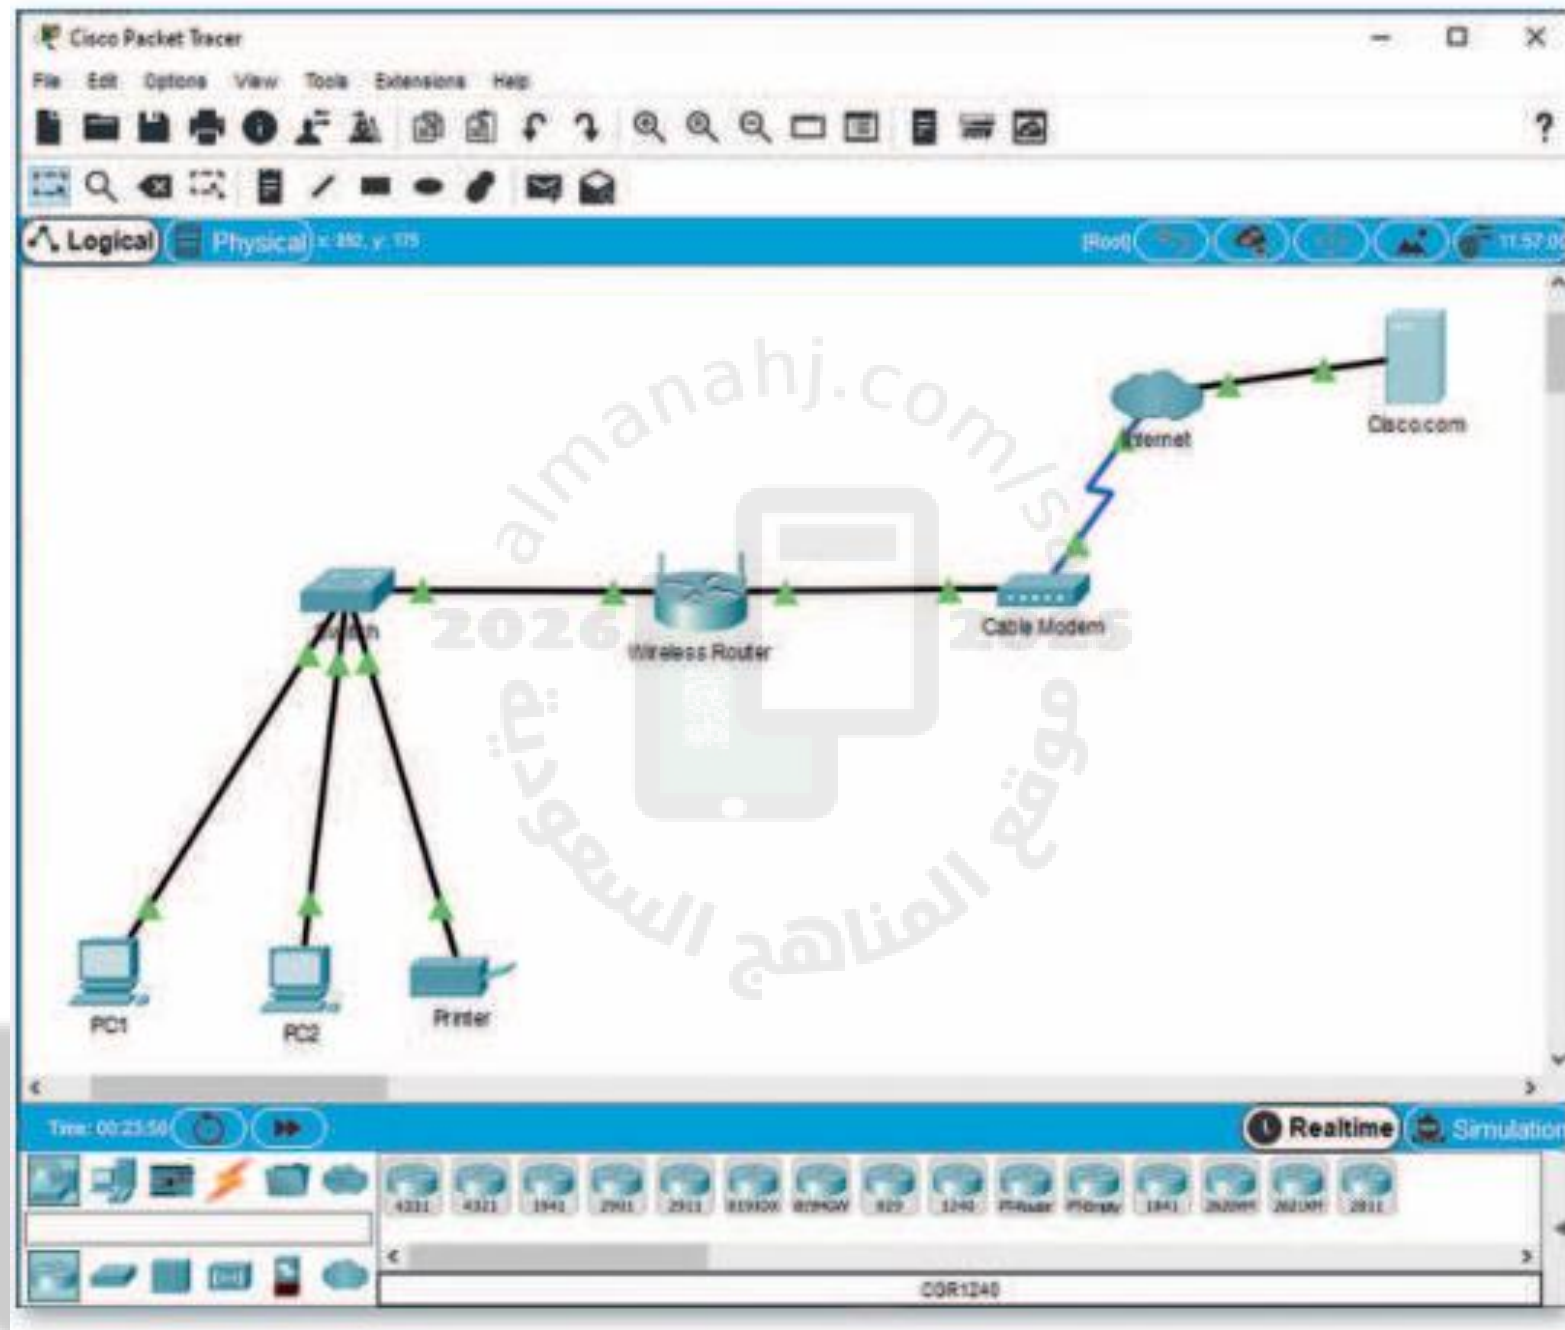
Cisco Packet Tracer

File Edit Options View Tools Extensions Help

?

Logical Physical x: 892, y: 175

[Root]

11:57:00

almanahj.com/sa

2026 2025

موقع المناهج السعودية

Internet

Cisco.com

Switch

Wireless Router

Cable Modem

PC1

PC2

Printer

Time: 00:23:56

Realtime

Simulation

4331 4321 1941 2901 2911 819IOX 819HGW 829 1240 PTRouter PTEmpty 1841 2620XM 2621XM 2811

CGR1240